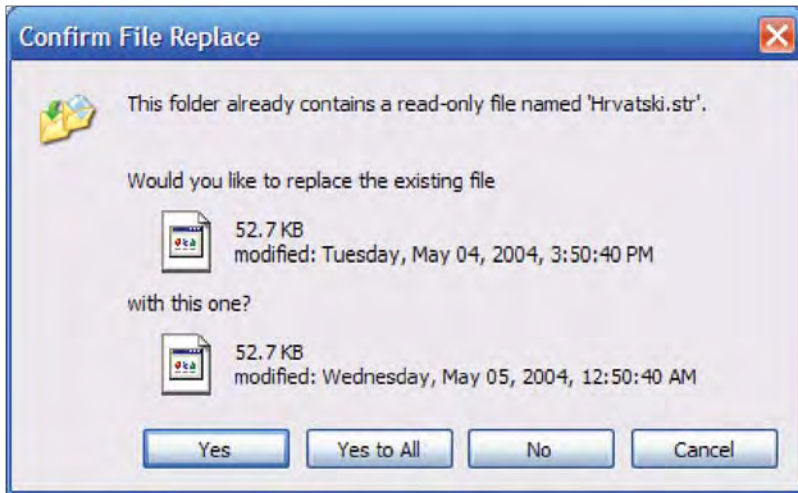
Confirm File Replace

This folder already contains a read-only file named 'Hrvatski.str'.

Would you like to replace the existing file

52.7 KB
modified: Tuesday, May 04, 2004, 3:50:40 PM

with this one?

52.7 KB
modified: Wednesday, May 05, 2004, 12:50:40 AM

Yes | Yes to All | No | Cancel